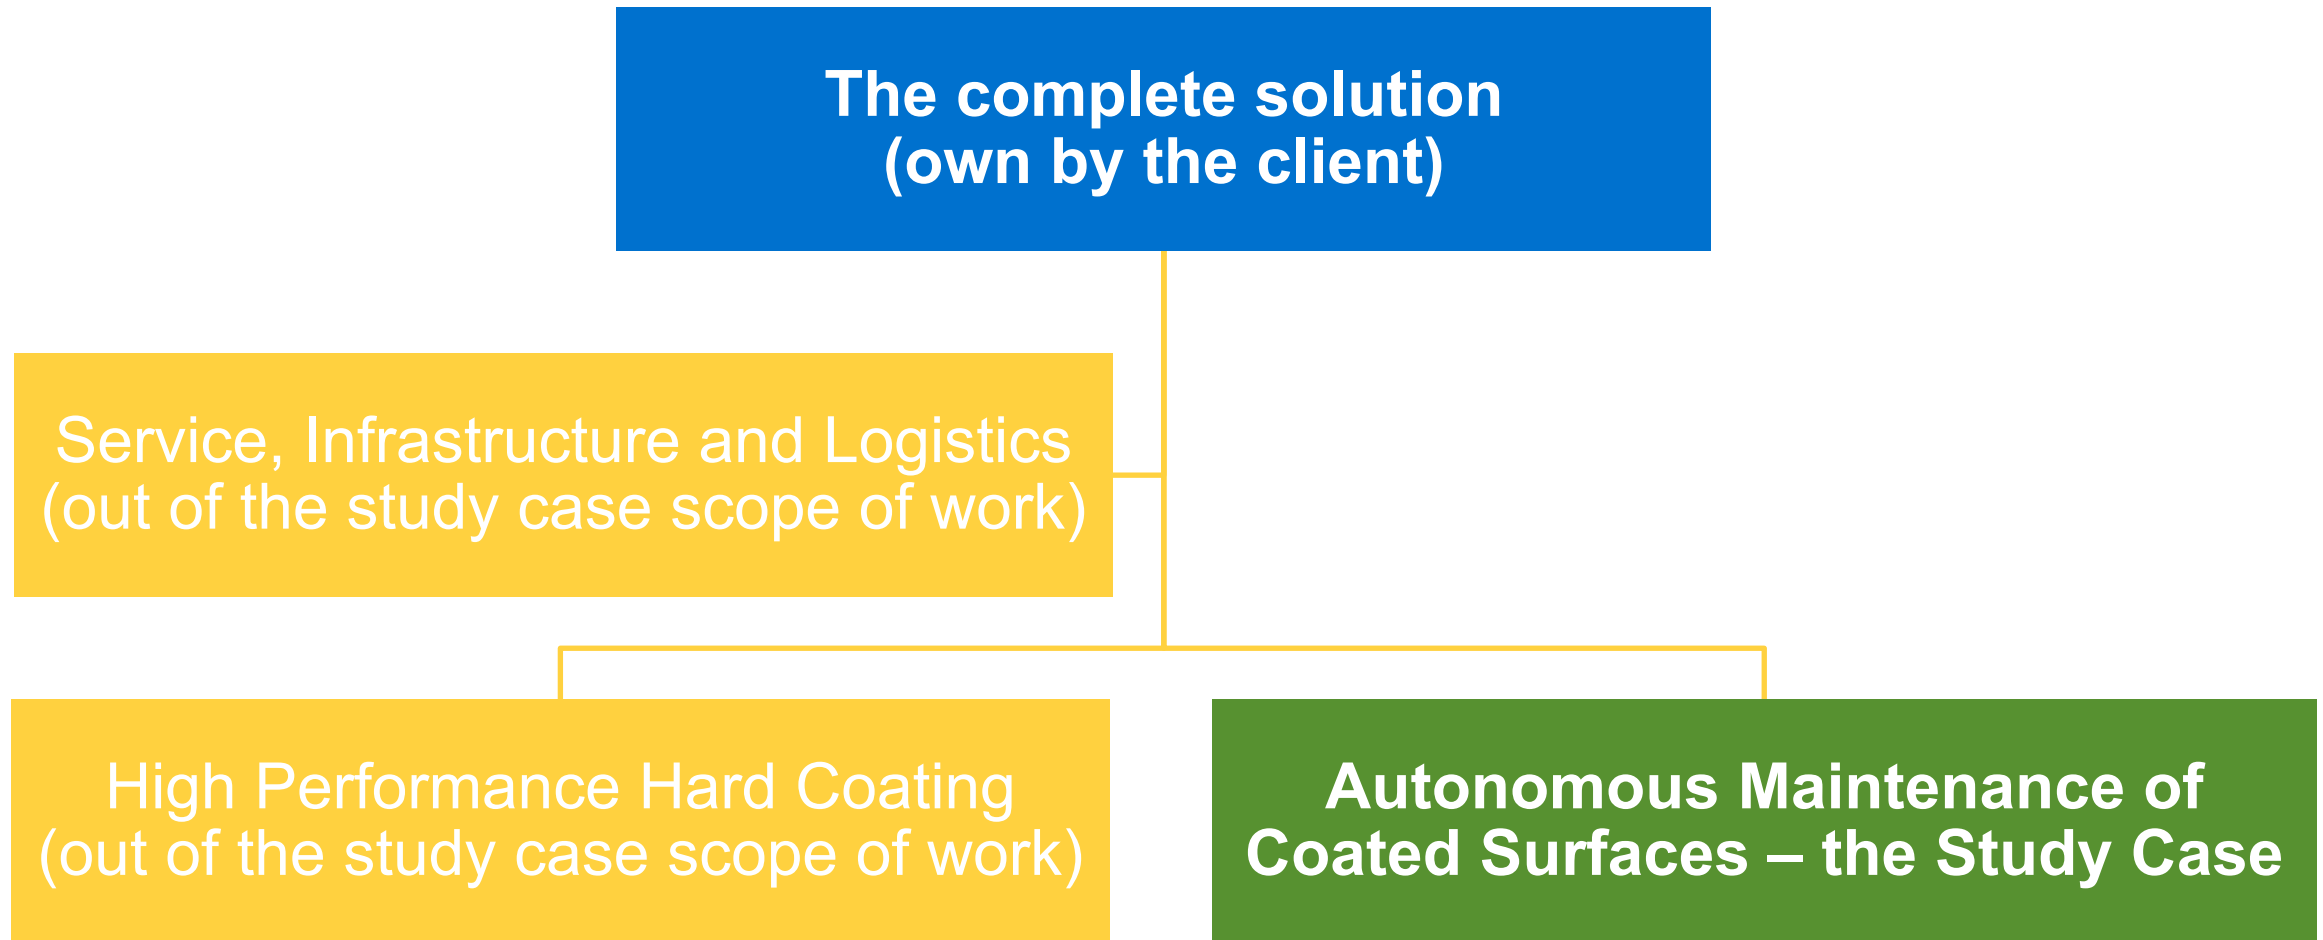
The complete solution
(own by the client)

Service, Infrastructure and Logistics
(out of the study case scope of work)

High Performance Hard Coating
(out of the study case scope of work)

Autonomous Maintenance of
Coated Surfaces – the Study Case